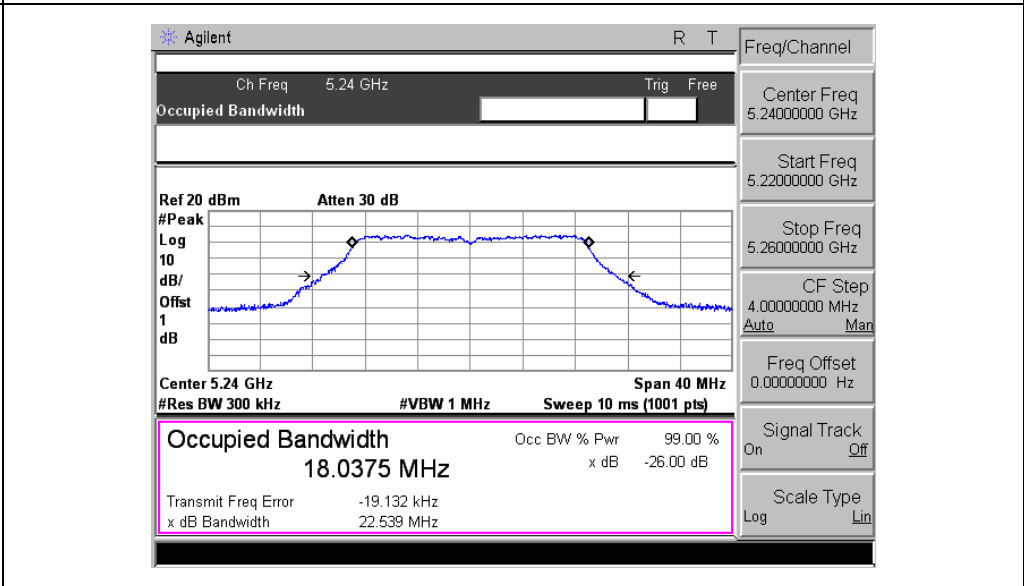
Agilent R T

Ch Freq 5.24 GHz Trig Free
Occupied Bandwidth

Ref 20 dBm Atten 30 dB
#Peak
Log
10
dB/
Offst
1
dB

Center 5.24 GHz Span 40 MHz
#Res BW 300 kHz #VBW 1 MHz Sweep 10 ms (1001 pts)

Occupied Bandwidth
18.0375 MHz
Occ BW % Pwr 99.00 %
x dB -26.00 dB

Transmit Freq Error -19.132 kHz
x dB Bandwidth 22.539 MHz

Freq/Channel

Center Freq
5.24000000 GHz

Start Freq
5.22000000 GHz

Stop Freq
5.26000000 GHz

CF Step
4.00000000 MHz
Auto Man

Freq Offset
0.00000000 Hz

Signal Track
On Off

Scale Type
Log Lin